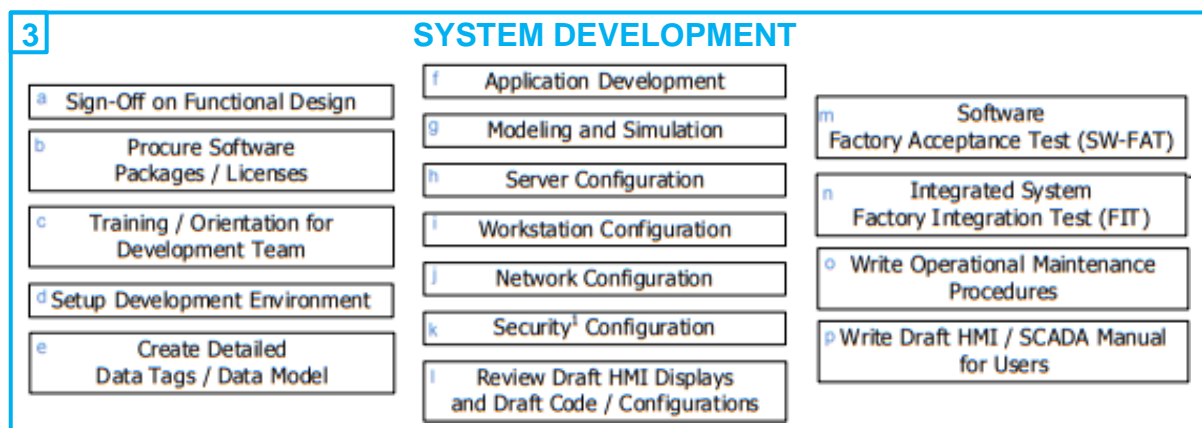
3

SYSTEM DEVELOPMENT

a Sign-Off on Functional Design

b Procure Software Packages / Licenses

c Training / Orientation for Development Team

d Setup Development Environment

e Create Detailed Data Tags / Data Model

f Application Development

g Modeling and Simulation

h Server Configuration

i Workstation Configuration

j Network Configuration

k Security$^1$ Configuration

l Review Draft HMI Displays and Draft Code / Configurations

m Software Factory Acceptance Test (SW-FAT)

n Integrated System Factory Integration Test (FIT)

o Write Operational Maintenance Procedures

p Write Draft HMI / SCADA Manual for Users